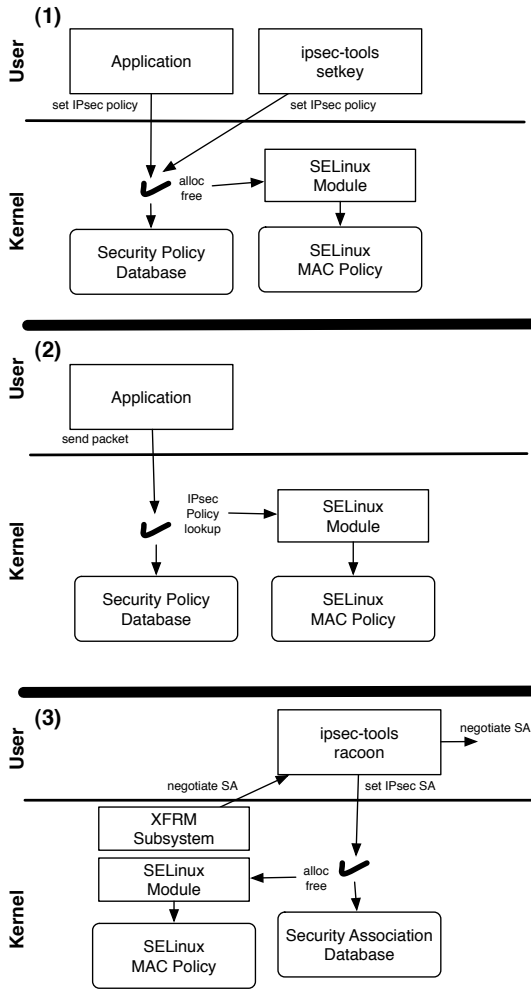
(1)

User

Application

ipsec-tools setkey

set IPsec policy

set IPsec policy

Kernel

alloc free

SELinux Module

Security Policy Database

SELinux MAC Policy

(2)

User

Application

send packet

Kernel

IPsec Policy lookup

SELinux Module

Security Policy Database

SELinux MAC Policy

(3)

User

ipsec-tools racoon

negotiate SA

negotiate SA

set IPsec SA

Kernel

XFRM Subsystem

SELinux Module

alloc free

SELinux MAC Policy

Security Association Database